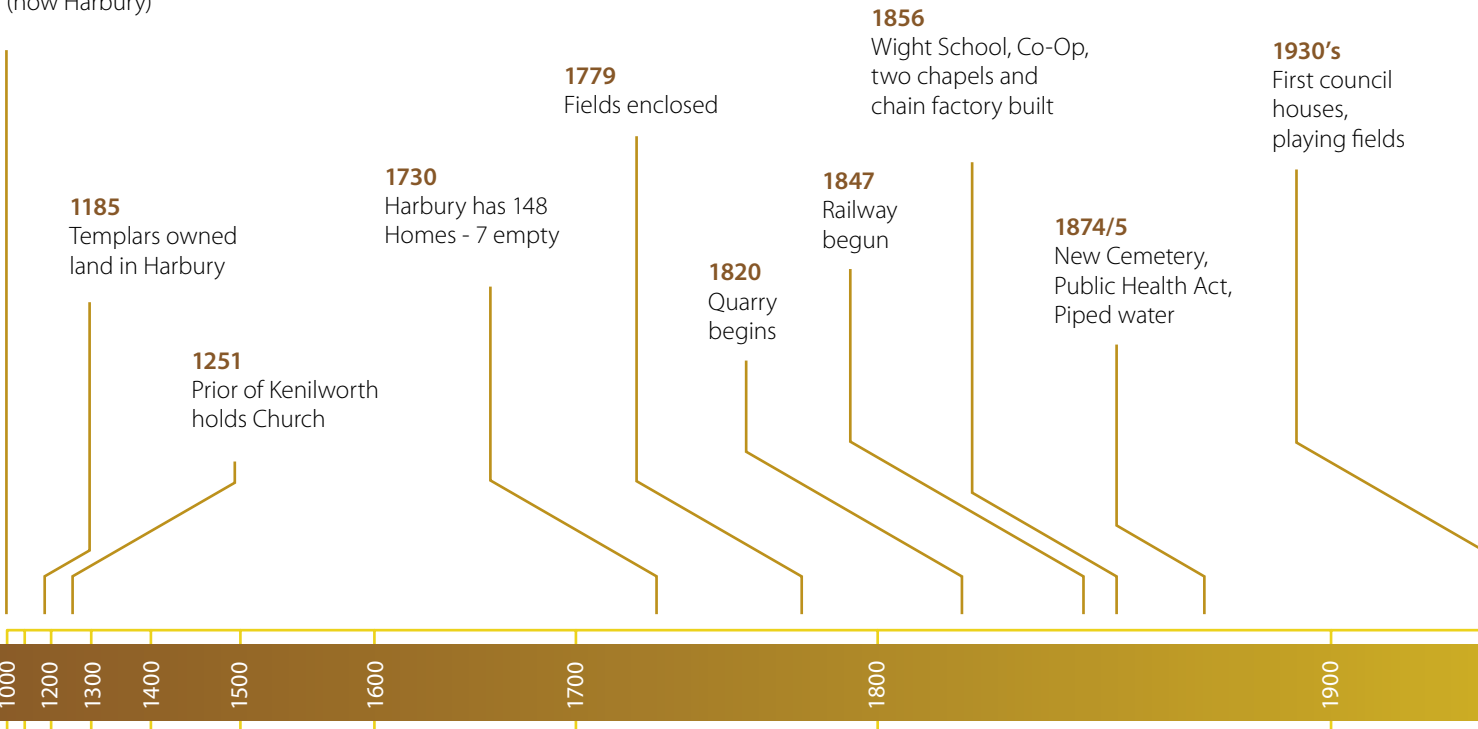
(now Harbury)

1185
Templars owned land in Harbury

1251
Prior of Kenilworth holds Church

1730
Harbury has 148 Homes - 7 empty

1779
Fields enclosed

1820
Quarry begins

1847
Railway begun

1856
Wight School, Co-Op, two chapels and chain factory built

1874/5
New Cemetery, Public Health Act, Piped water

1930's
First council houses, playing fields

1000
1200
1300
1400
1500
1600
1700
1800
1900